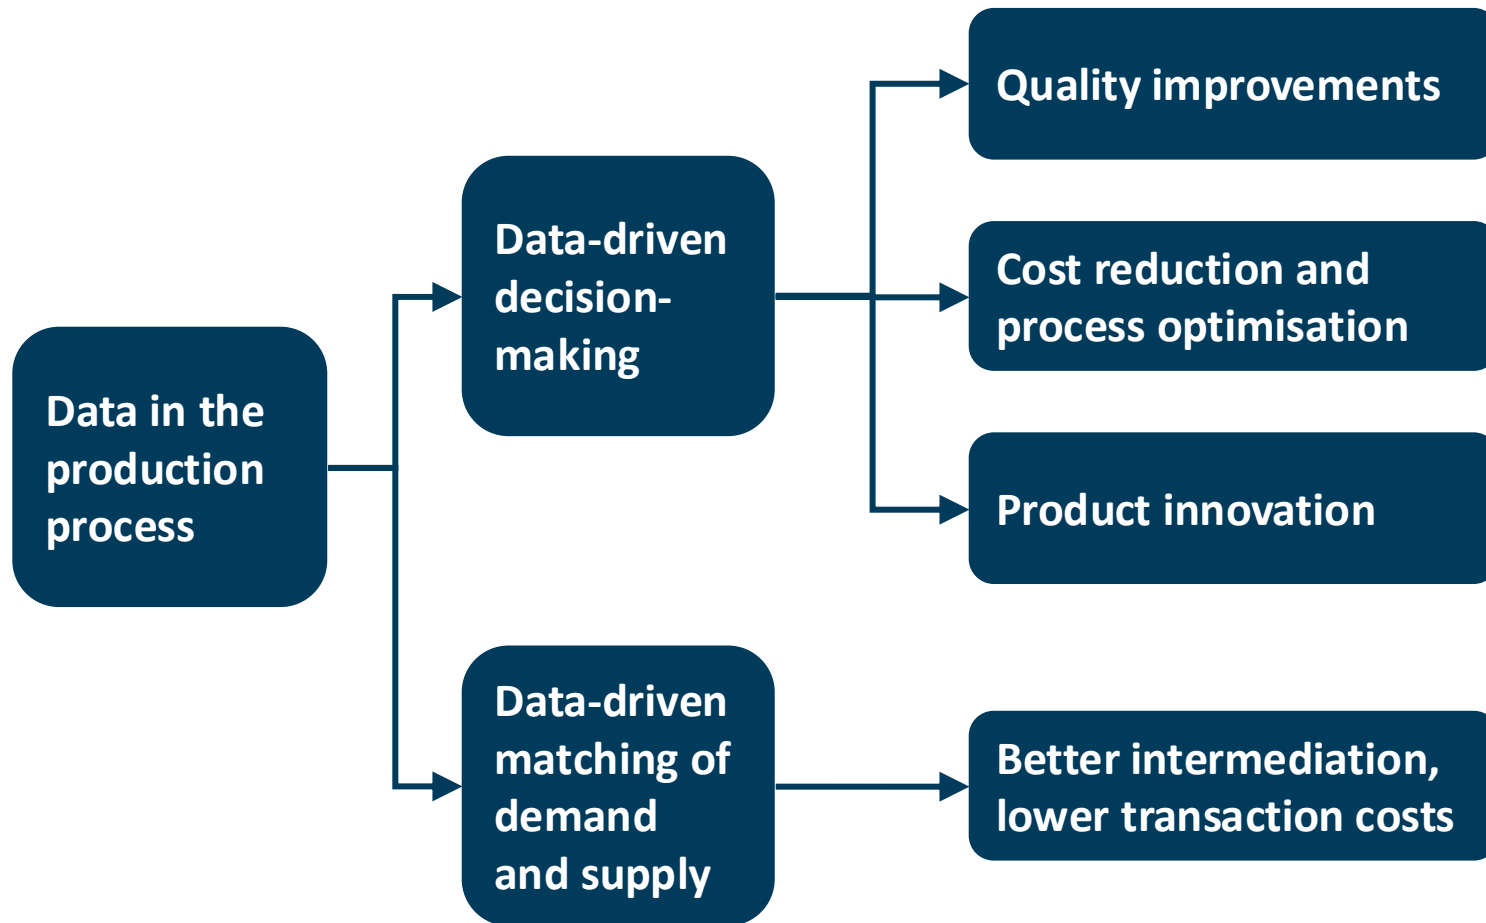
Data in the production process

Data-driven decision-making

Data-driven matching of demand and supply

Quality improvements

Cost reduction and process optimisation

Product innovation

Better intermediation, lower transaction costs